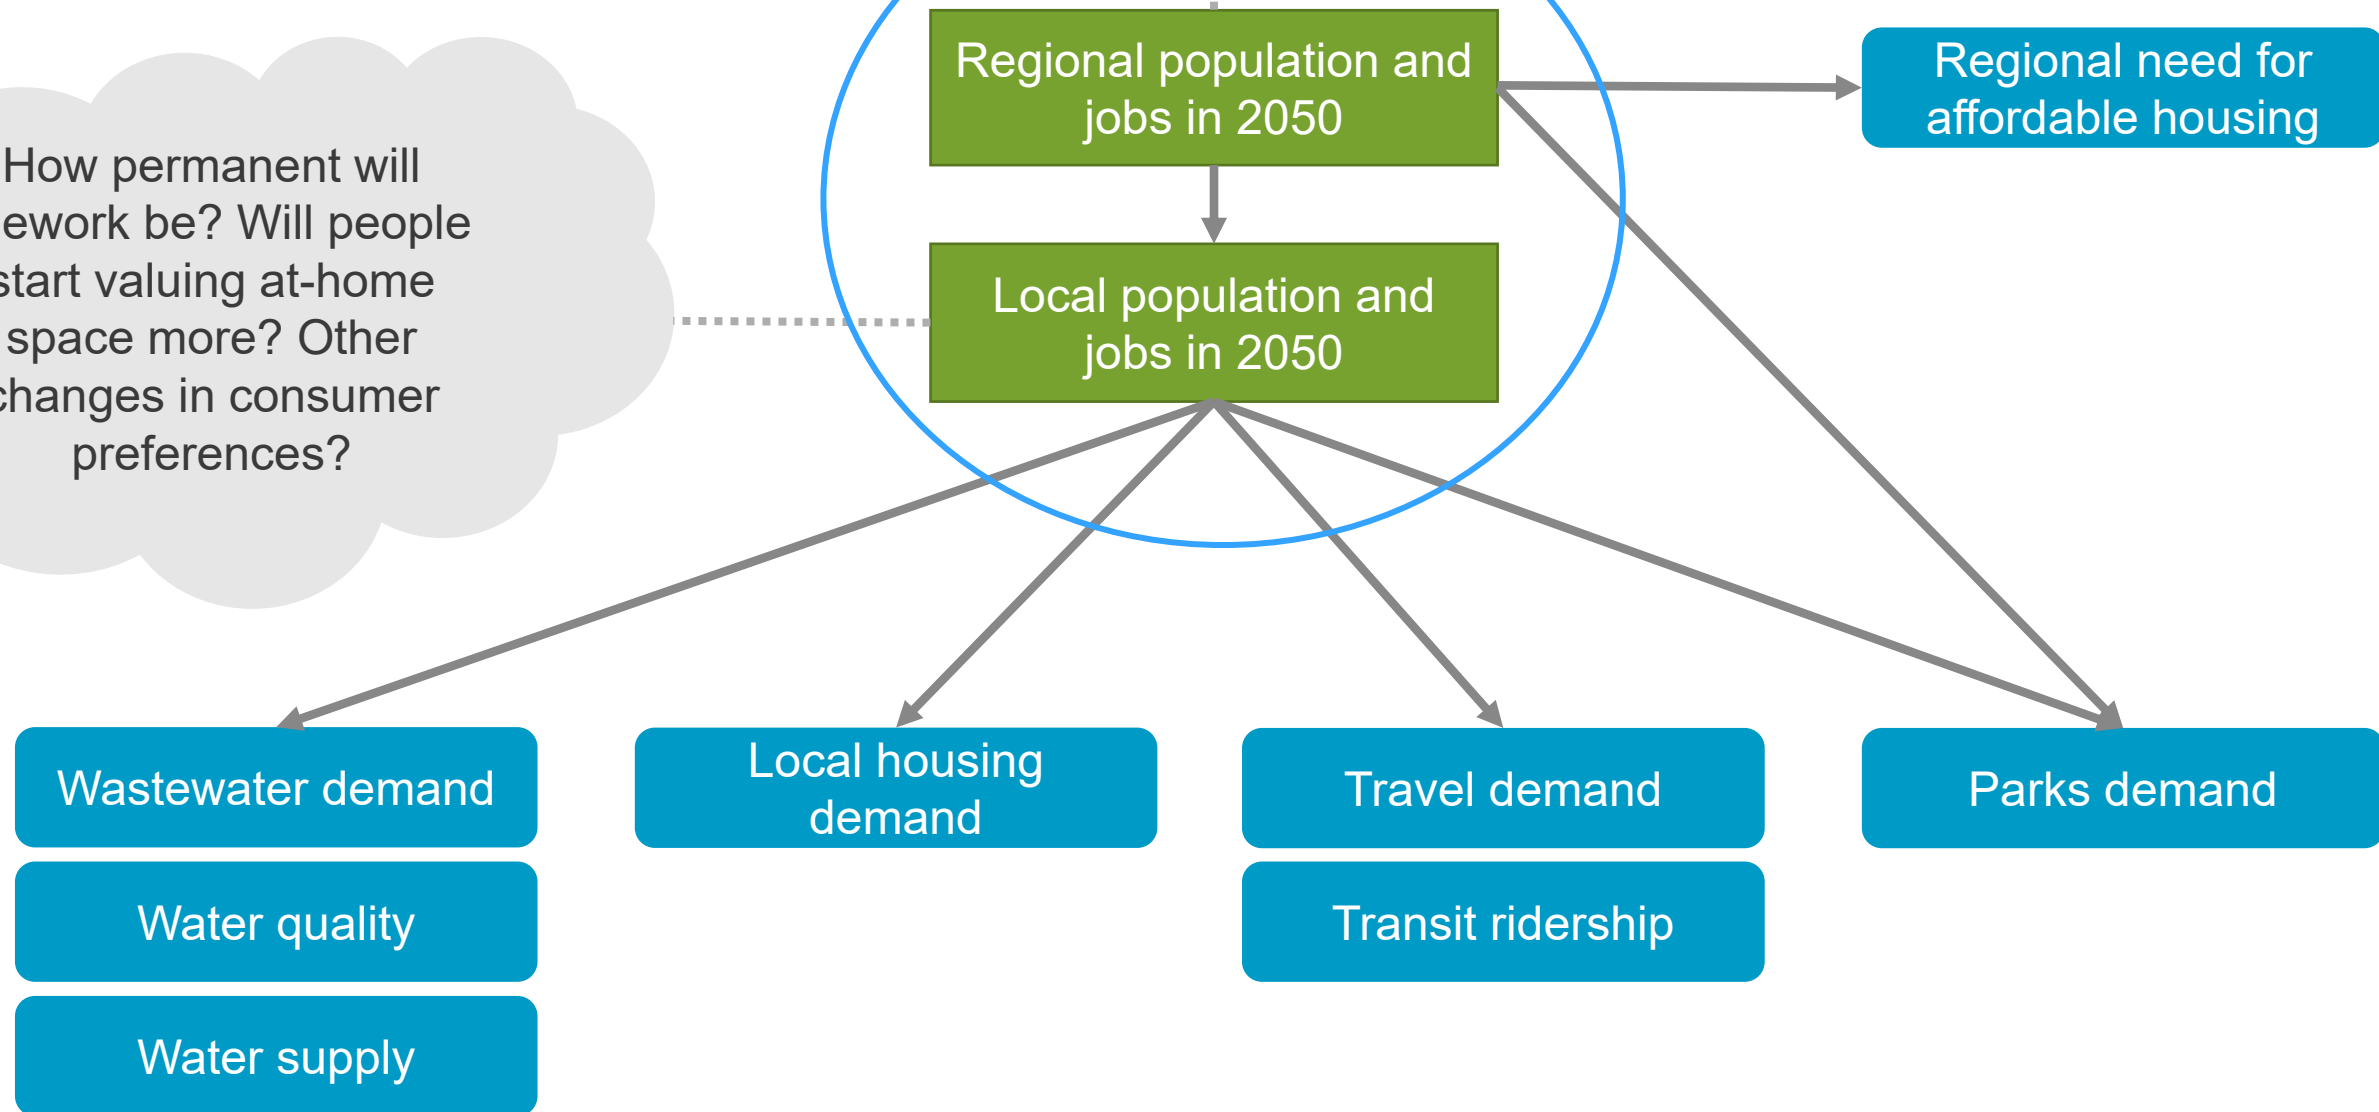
How permanent will ework be? Will people start valuing at-home space more? Other changes in consumer preferences?

Regional population and jobs in 2050

Local population and jobs in 2050

Regional need for affordable housing

Wastewater demand

Water quality

Water supply

Local housing demand

Travel demand

Transit ridership

Parks demand